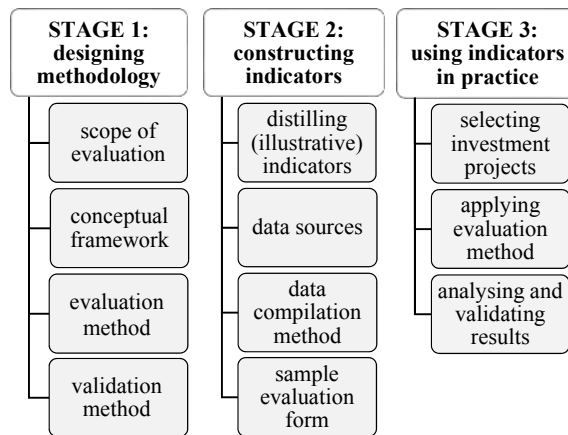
STAGE 1: designing methodology

scope of evaluation

conceptual framework

evaluation method

validation method

STAGE 2: constructing indicators

distilling (illustrative) indicators

data sources

data compilation method

sample evaluation form

STAGE 3: using indicators in practice

selecting investment projects

applying evaluation method

analysing and validating results